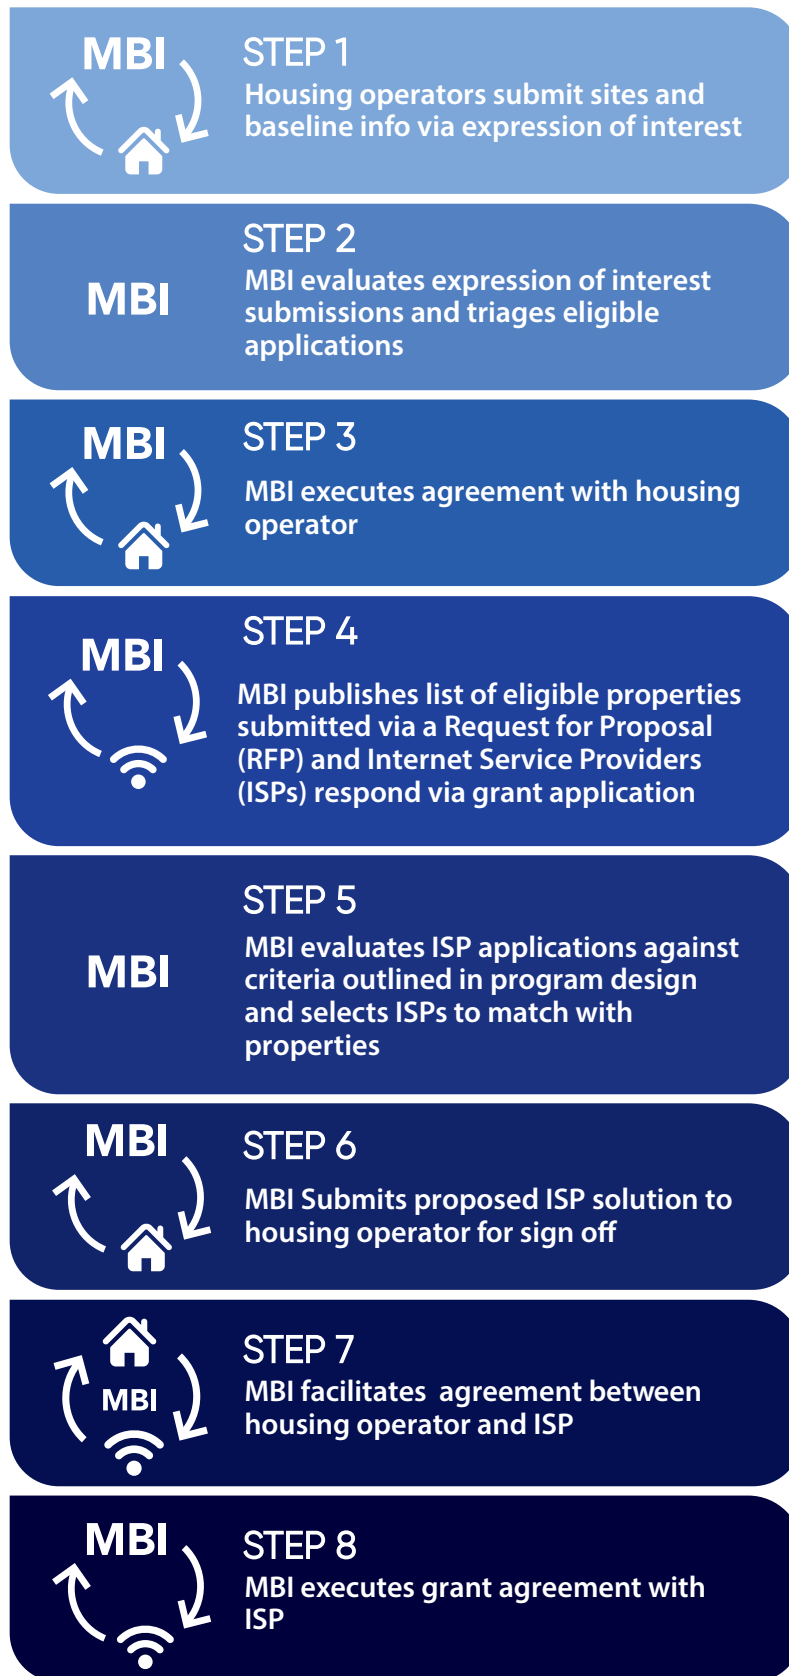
MBI

STEP 1
Housing operators submit sites and baseline info via expression of interest

MBI

STEP 2
MBI evaluates expression of interest submissions and triages eligible applications

MBI

STEP 3
MBI executes agreement with housing operator

MBI

STEP 4
MBI publishes list of eligible properties submitted via a Request for Proposal (RFP) and Internet Service Providers (ISPs) respond via grant application

MBI

STEP 5
MBI evaluates ISP applications against criteria outlined in program design and selects ISPs to match with properties

MBI

STEP 6
MBI Submits proposed ISP solution to housing operator for sign off

MBI

STEP 7
MBI facilitates agreement between housing operator and ISP

MBI

STEP 8
MBI executes grant agreement with ISP